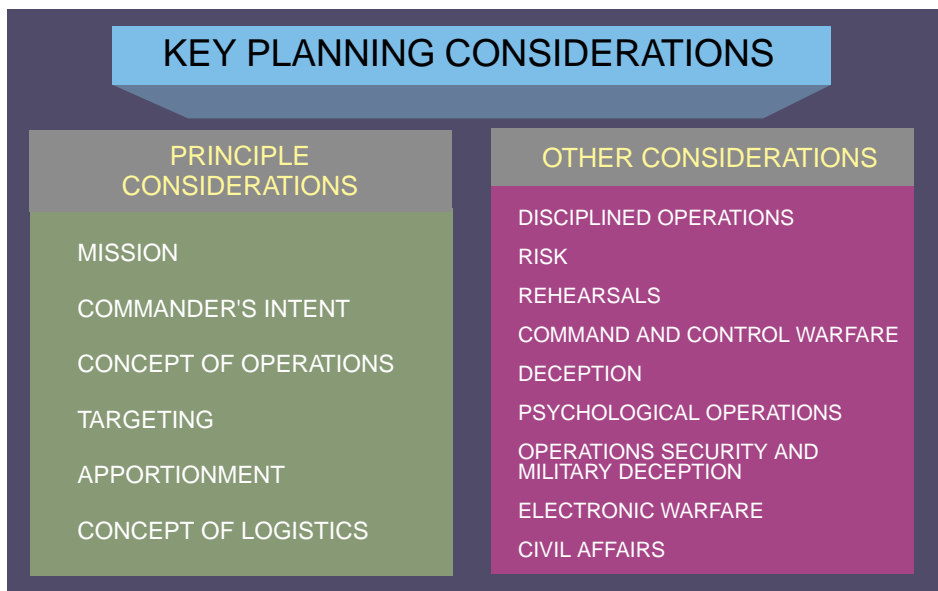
KEY PLANNING CONSIDERATIONS

PRINCIPLE CONSIDERATIONS

MISSION

COMMANDER'S INTENT

CONCEPT OF OPERATIONS

TARGETING

APPORTIONMENT

CONCEPT OF LOGISTICS

OTHER CONSIDERATIONS

DISCIPLINED OPERATIONS

RISK

REHEARSALS

COMMAND AND CONTROL WARFARE

DECEPTION

PSYCHOLOGICAL OPERATIONS

OPERATIONS SECURITY AND MILITARY DECEPTION

ELECTRONIC WARFARE

CIVIL AFFAIRS